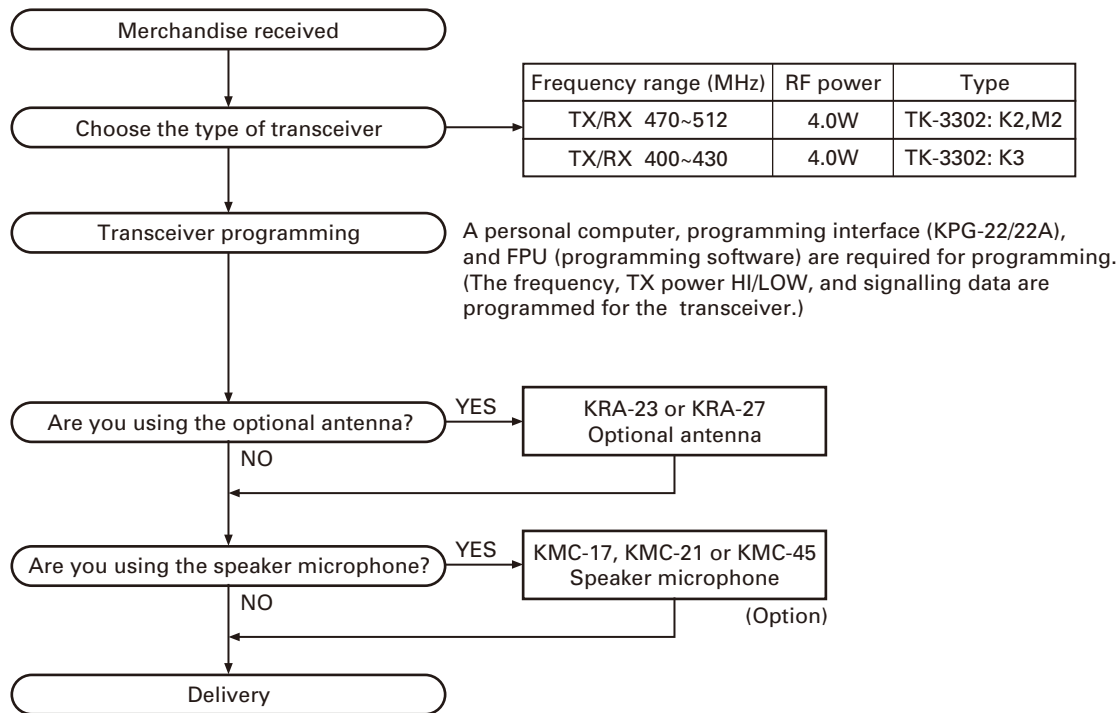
Merchandise received

Choose the type of transceiver

| Frequency range (MHz) | RF power | Type |
|---|---|---|
| TX/RX 470~512 | 4.0W | TK-3302: K2,M2 |
| TX/RX 400~430 | 4.0W | TK-3302: K3 |

Transceiver programming

A personal computer, programming interface (KPG-22/22A), and FPU (programming software) are required for programming. (The frequency, TX power HI/LOW, and signalling data are programmed for the transceiver.)

Are you using the optional antenna?

YES

KRA-23 or KRA-27 Optional antenna

NO

Are you using the speaker microphone?

YES

KMC-17, KMC-21 or KMC-45 Speaker microphone

(Option)

NO

Delivery